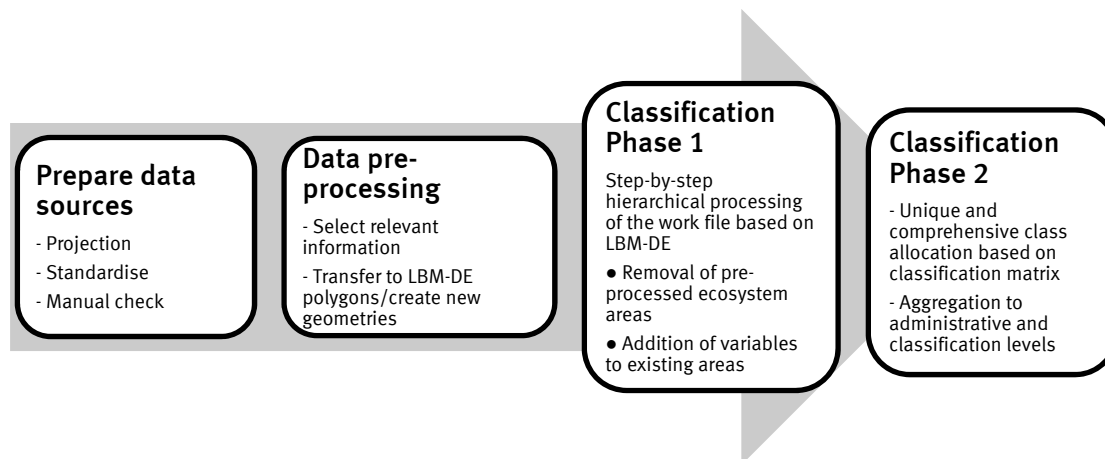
Prepare data sources

- Projection

- Standardise

- Manual check

Data pre-processing

- Select relevant information

- Transfer to LBM-DE polygons/create new geometries

Classification Phase 1

Step-by-step hierarchical processing of the work file based on LBM-DE

● Removal of pre-processed ecosystem areas

● Addition of variables to existing areas

Classification Phase 2

- Unique and comprehensive class allocation based on classification matrix

- Aggregation to administrative and classification levels